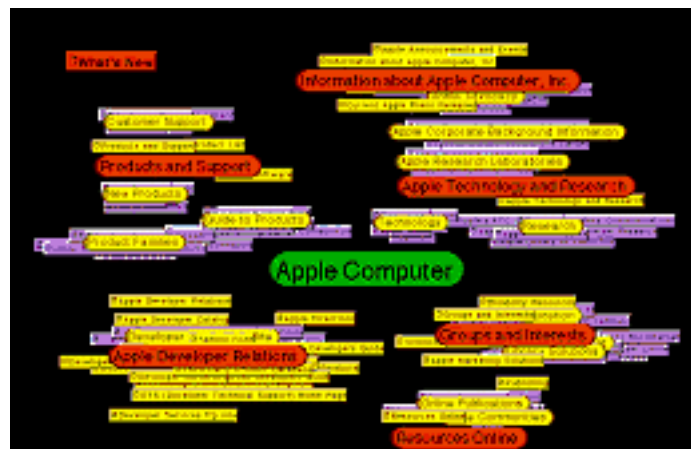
What's New

Information about Apple Computer, Inc.

Apple Corporate Background Information

Apple Research Laboratories

Apple Technology and Research

Customer Support

Products and Support

New Products

Guide to Products

Product Families

Technology

Research

Apple Computer

Apple Developer Relations

Groups and Interests

Online Publications

Resources Online

Apple Developer Relations

Apple Developer Catalog

Developer Services

Solutions